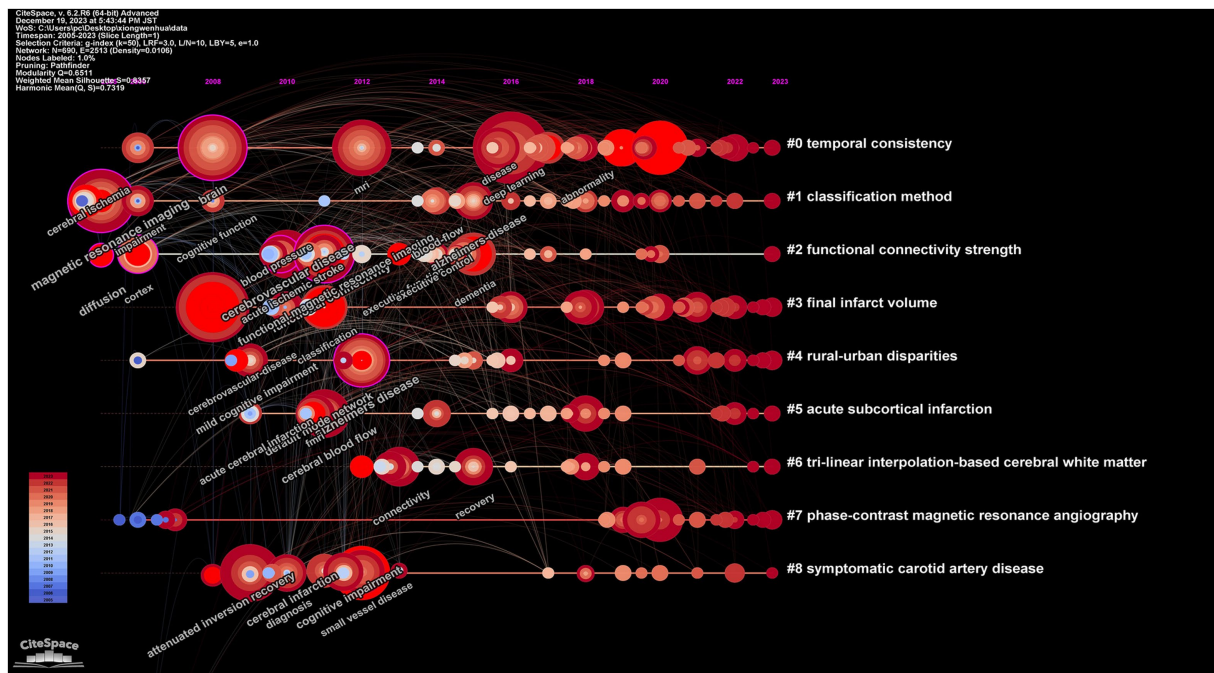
CiteSpace, v. 6.2.R6 (64-bit) Advanced
December 19, 2023 at 5:43:44 PM JST
WoS: C:\Users\pc\Desktop\xiongwenhuaidata
Timespan: 2005-2023 (Slice Length=1)
Selection Criteria: g-index (k=50), LRF=3.0, L/N=10, LBY=5, e=1.0
Network: N=690, E=2513 (Density=0.0106)
Nodes Labeled: 1.0%
Pruning: Pathfinder
Modularity Q=0.6511
Weighted Mean Silhouette S=0.8357
Harmonic Mean(Q, S)=0.7319

2006 2008 2010 2012 2014 2016 2018 2020 2022 2023

#0 temporal consistency
#1 classification method
#2 functional connectivity strength
#3 final infarct volume
#4 rural-urban disparities
#5 acute subcortical infarction
#6 tri-linear interpolation-based cerebral white matter
#7 phase-contrast magnetic resonance angiography
#8 symptomatic carotid artery disease

cerebral ischemia
brain
mri
disease
deep learning
abnormality
magnetic resonance imaging
impairment
cognitive function
blood pressure
cerebrovascular disease
acute ischemic stroke
functional magnetic resonance imaging
blood-flow
alzheimers-disease
executive control
diffusion
cortex
dementia
classification
cerebrovascular-disease
mild cognitive impairment
alzheimers disease
default mode network
fmri
acute cerebral infarction
cerebral blood flow
connectivity
recovery
attenuated inversion recovery
cerebral infarction
diagnosis
cognitive impairment
small vessel disease

CiteSpace